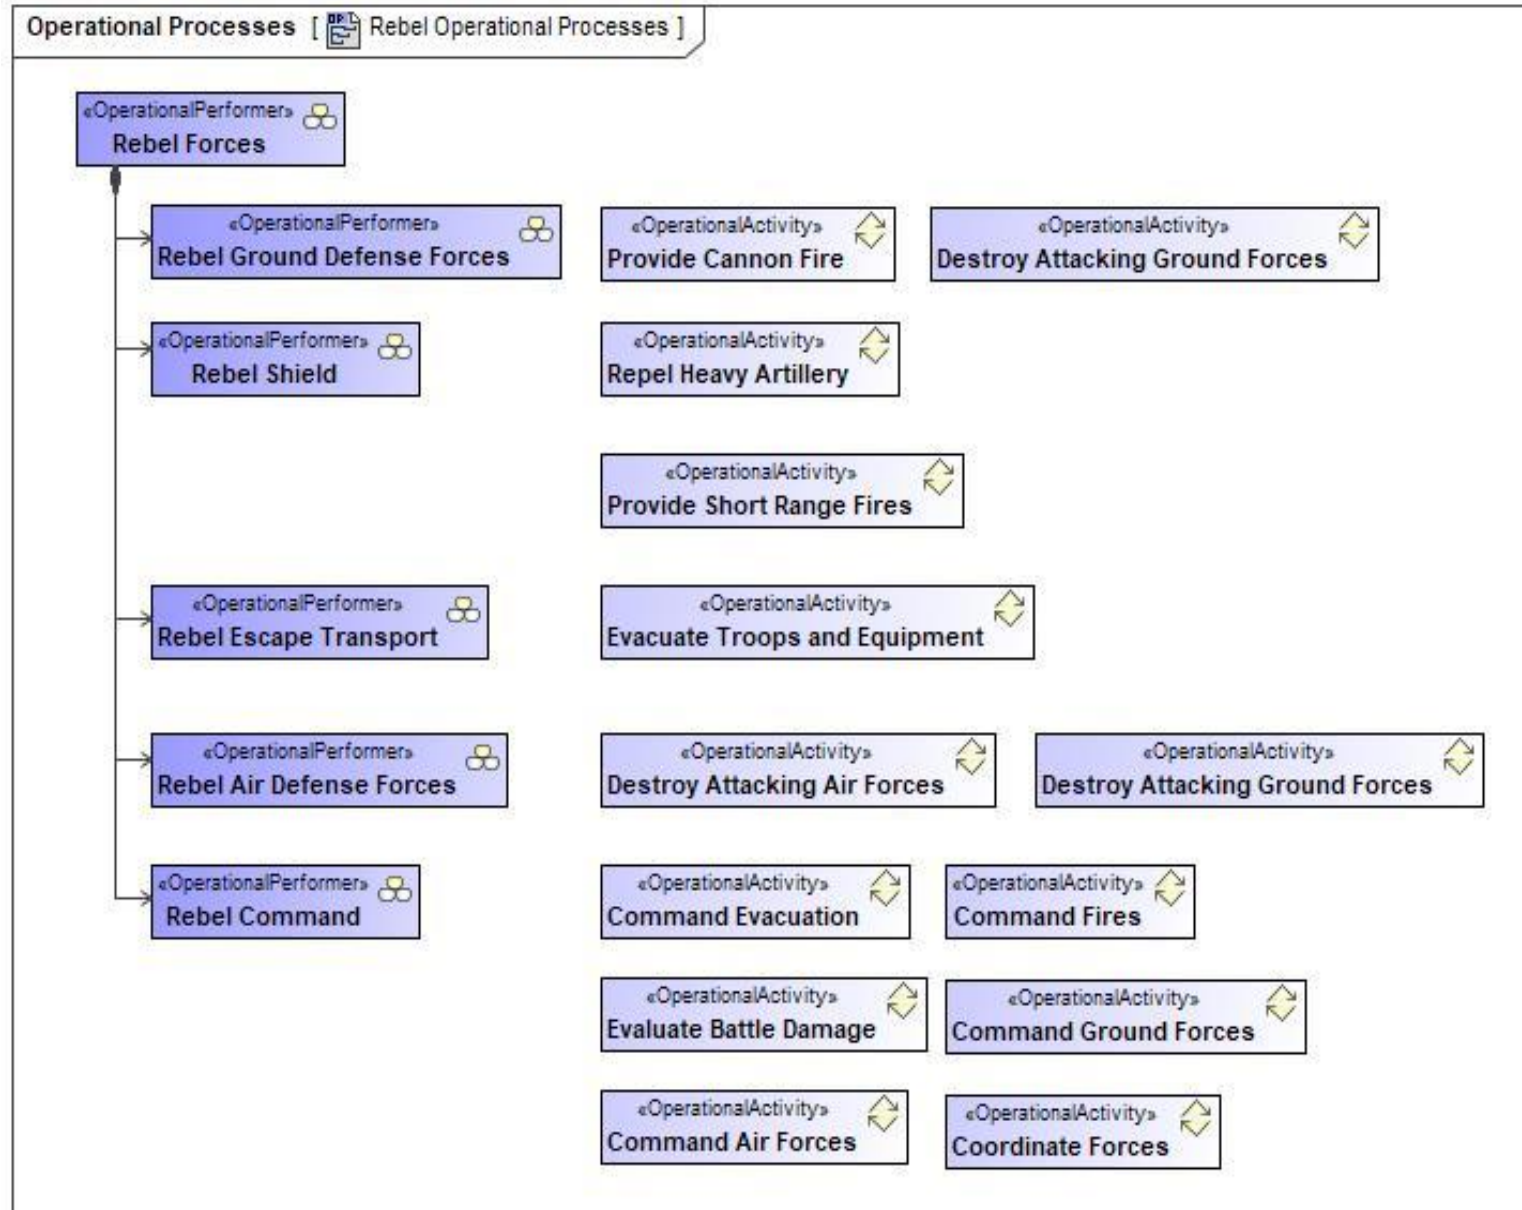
Operational Processes [ Rebel Operational Processes ]

«OperationalPerformer»
Rebel Forces

«OperationalPerformer»
Rebel Ground Defense Forces

«OperationalActivity»
Provide Cannon Fire

«OperationalActivity»
Destroy Attacking Ground Forces

«OperationalPerformer»
Rebel Shield

«OperationalActivity»
Repel Heavy Artillery

«OperationalActivity»
Provide Short Range Fires

«OperationalPerformer»
Rebel Escape Transport

«OperationalActivity»
Evacuate Troops and Equipment

«OperationalPerformer»
Rebel Air Defense Forces

«OperationalActivity»
Destroy Attacking Air Forces

«OperationalActivity»
Destroy Attacking Ground Forces

«OperationalPerformer»
Rebel Command

«OperationalActivity»
Command Evacuation

«OperationalActivity»
Command Fires

«OperationalActivity»
Evaluate Battle Damage

«OperationalActivity»
Command Ground Forces

«OperationalActivity»
Command Air Forces

«OperationalActivity»
Coordinate Forces